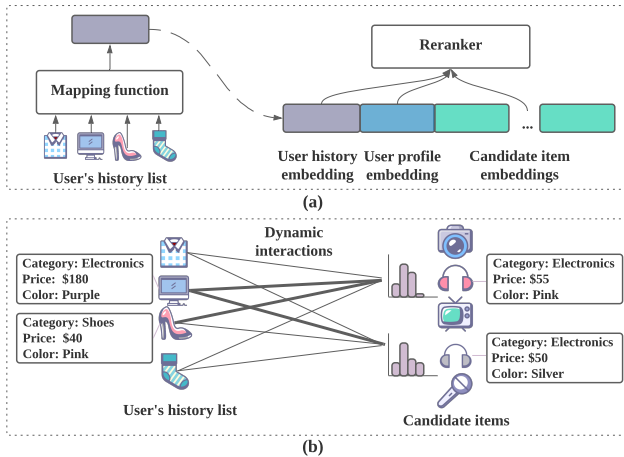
Reranker

Mapping function

...

User history embedding

User profile embedding

Candidate item embeddings

User's history list

(a)

Dynamic interactions

Category: Electronics
Price: $180
Color: Purple

Category: Shoes
Price: $40
Color: Pink

Category: Electronics
Price: $55
Color: Pink

Category: Electronics
Price: $50
Color: Silver

User's history list

Candidate items

(b)